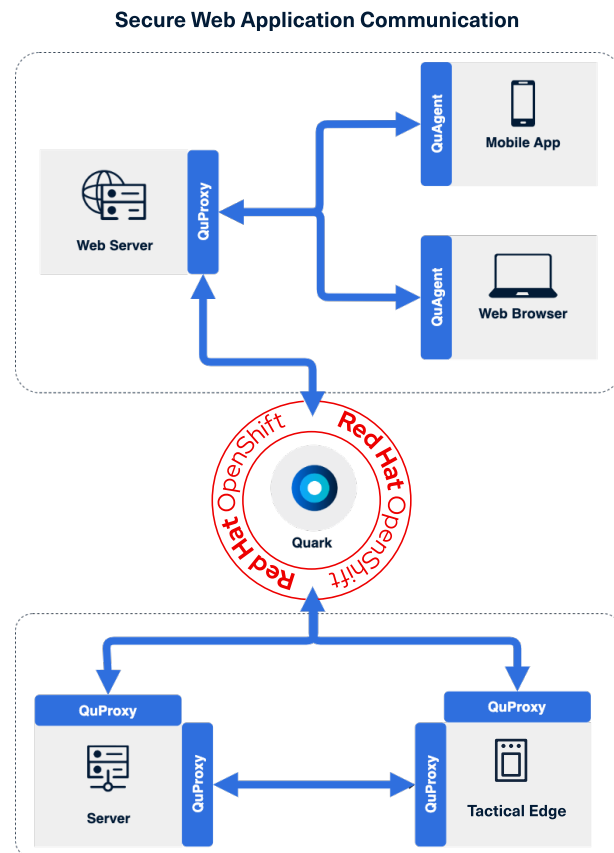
Secure Web Application Communication

QuAgent

Mobile App

Web Server

QuProxy

QuAgent

Web Browser

Red Hat OpenShift

Red Hat OpenShift

Quark

QuProxy

QuProxy

Server

QuProxy

QuProxy

Tactical Edge